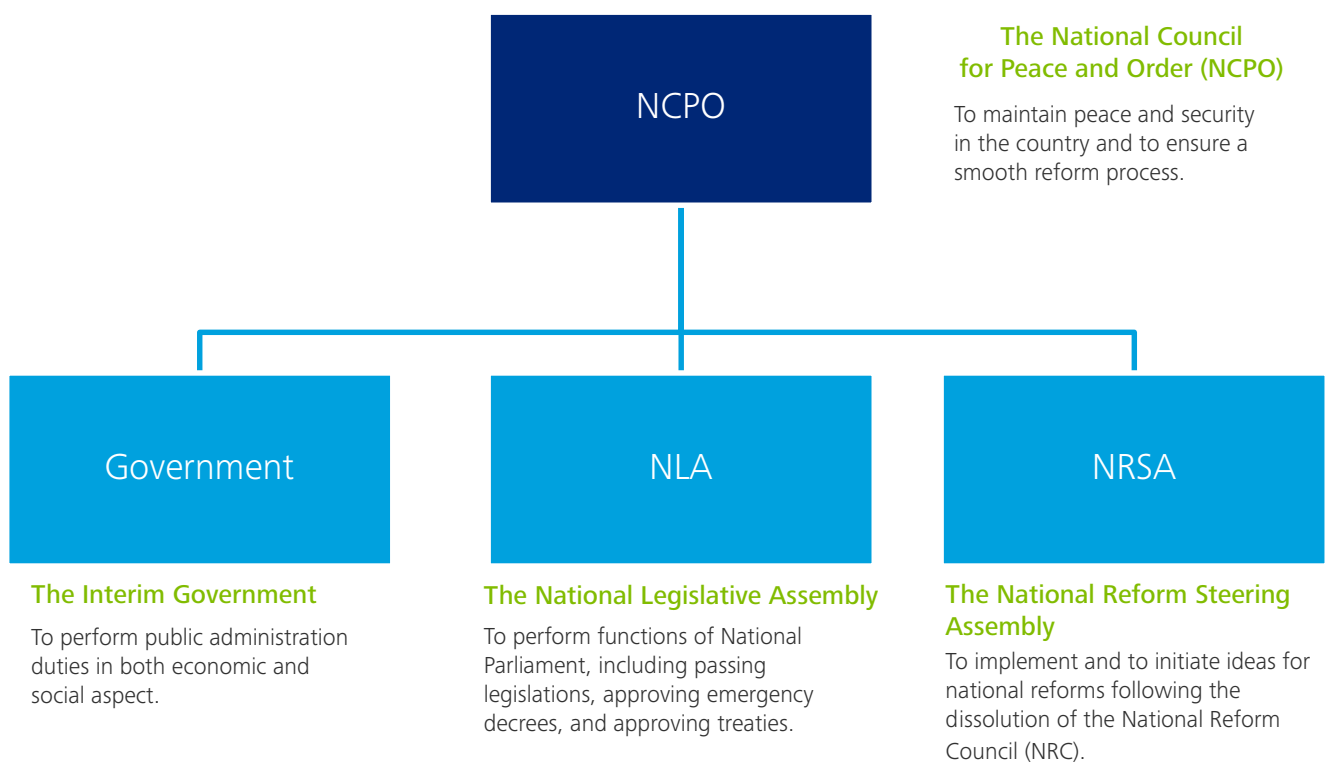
NCPO

The National Council for Peace and Order (NCPO)

To maintain peace and security in the country and to ensure a smooth reform process.

Government

NLA

NRSA

The Interim Government

To perform public administration duties in both economic and social aspect.

The National Legislative Assembly

To perform functions of National Parliament, including passing legislations, approving emergency decrees, and approving treaties.

The National Reform Steering Assembly

To implement and to initiate ideas for national reforms following the dissolution of the National Reform Council (NRC).